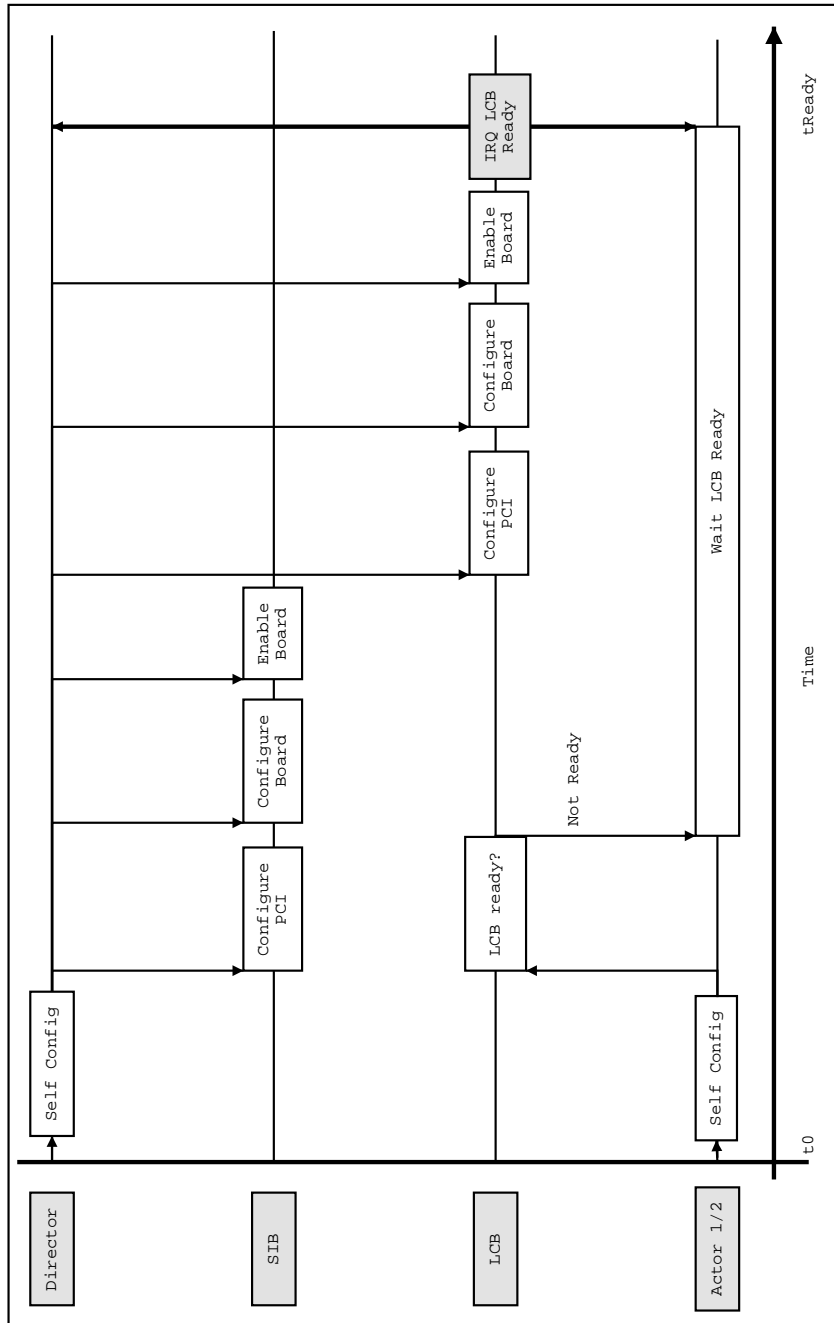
Director

SIB

LCB

Actor 1/2

Self Config

Configure PCI

Configure Board

Enable Board

Configure PCI

Configure Board

Enable Board

IRQ LCB Ready

LCB ready?

Not Ready

Wait LCB Ready

Self Config

t0

Time

tReady